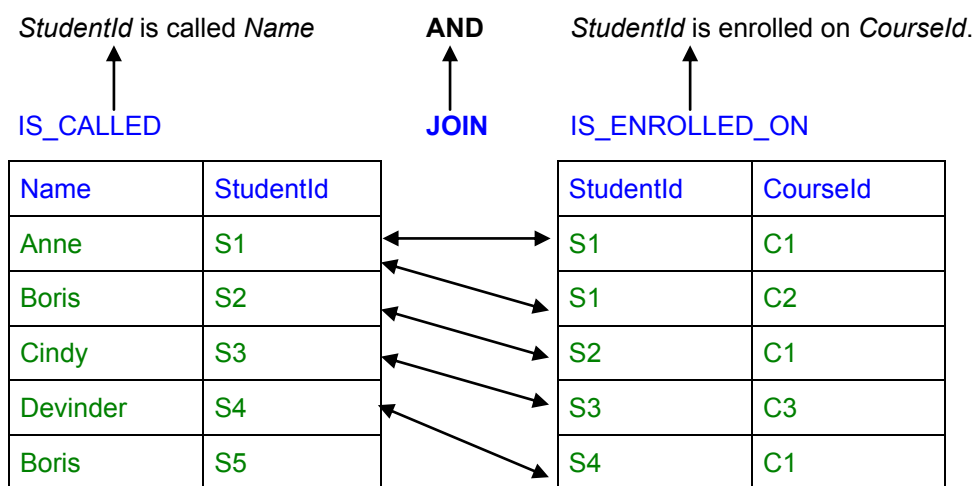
*StudentId* is called *Name* **AND** *StudentId* is enrolled on *CourseId*.

IS_CALLED **JOIN** IS_ENROLLED_ON

| Name | StudentId |
|---|---|
| Anne | S1 |
| Boris | S2 |
| Cindy | S3 |
| Devinder | S4 |
| Boris | S5 |

| StudentId | CourseId |
|---|---|
| S1 | C1 |
| S1 | C2 |
| S2 | C1 |
| S3 | C3 |
| S4 | C1 |